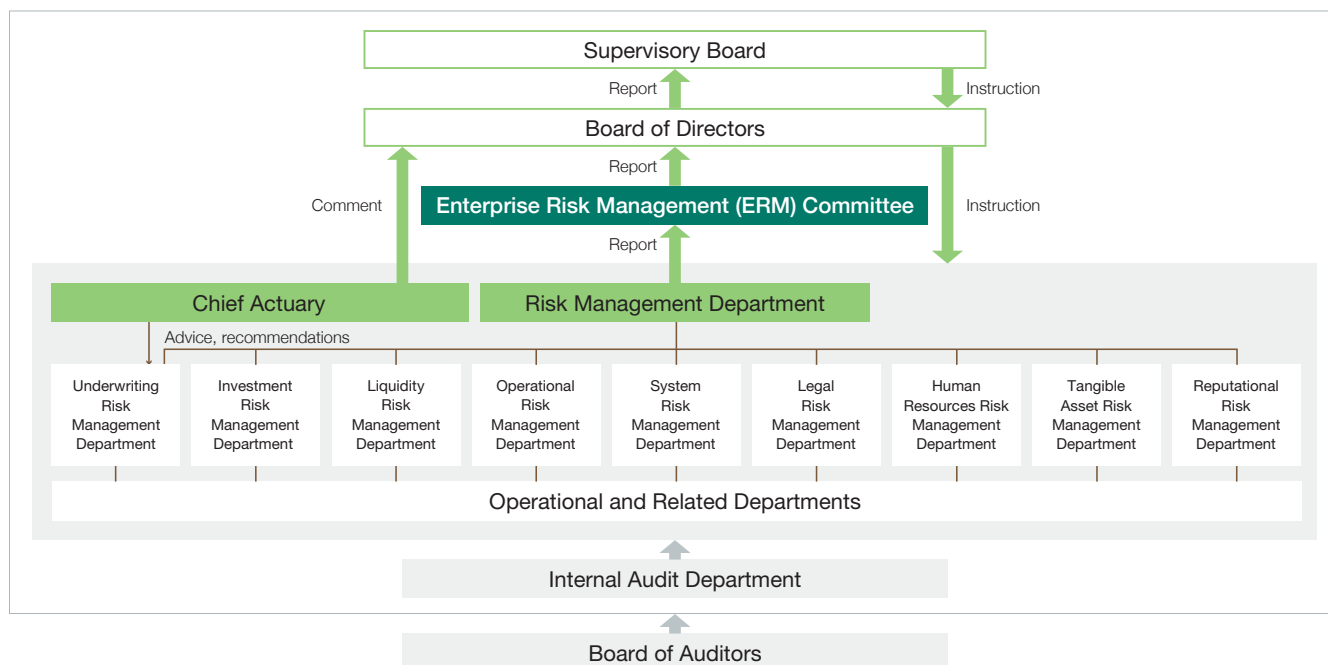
Supervisory Board

Report

Instruction

Board of Directors

Report

Comment

Enterprise Risk Management (ERM) Committee

Instruction

Report

Chief Actuary

Risk Management Department

Advice, recommendations

Underwriting Risk Management Department

Investment Risk Management Department

Liquidity Risk Management Department

Operational Risk Management Department

System Risk Management Department

Legal Risk Management Department

Human Resources Risk Management Department

Tangible Asset Risk Management Department

Reputational Risk Management Department

Operational and Related Departments

Internal Audit Department

Board of Auditors